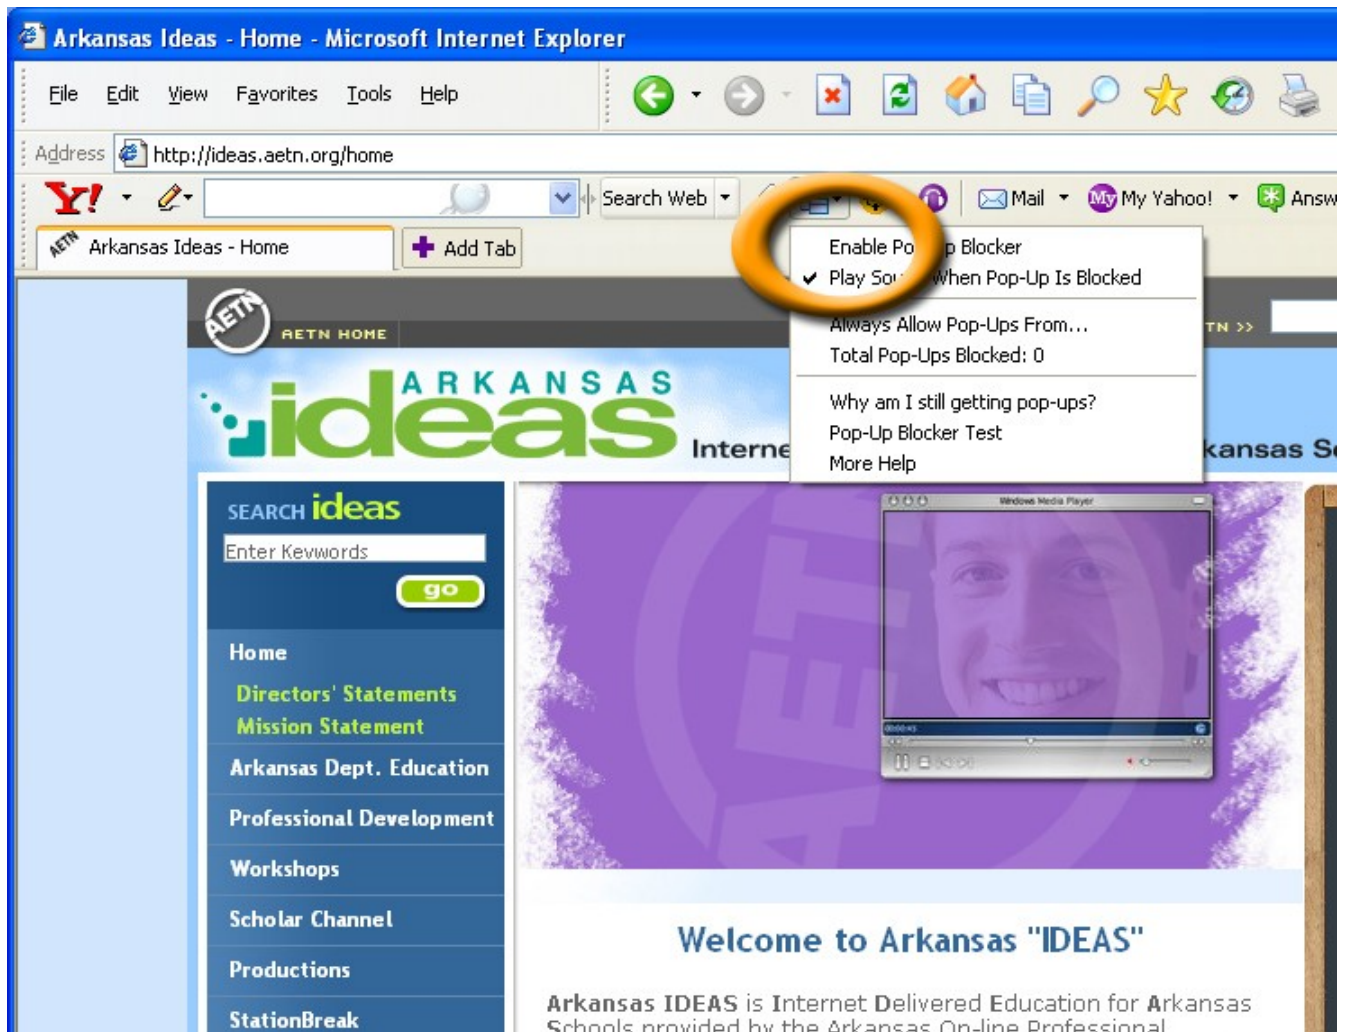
Arkansas Ideas - Home - Microsoft Internet Explorer

File Edit View Favorites Tools Help

Address http://ideas.aetn.org/home

Y! Search Web Mail My Yahoo! Answ

Arkansas Ideas - Home Add Tab

Enable Po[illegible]p Blocker
Play Sou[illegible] When Pop-Up Is Blocked
Always Allow Pop-Ups From...
Total Pop-Ups Blocked: 0
Why am I still getting pop-ups?
Pop-Up Blocker Test
More Help

AETN AETN HOME TN >>

ARKANSAS ideas Interne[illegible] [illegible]kansas Sc

SEARCH ideas
Enter Keywords
go

Home
Directors' Statements
Mission Statement
Arkansas Dept. Education
Professional Development
Workshops
Scholar Channel
Productions
StationBreak

Windows Media Player

Welcome to Arkansas "IDEAS"

Arkansas IDEAS is Internet Delivered Education for Arkansas Schools provided by the Arkansas On-line Professional